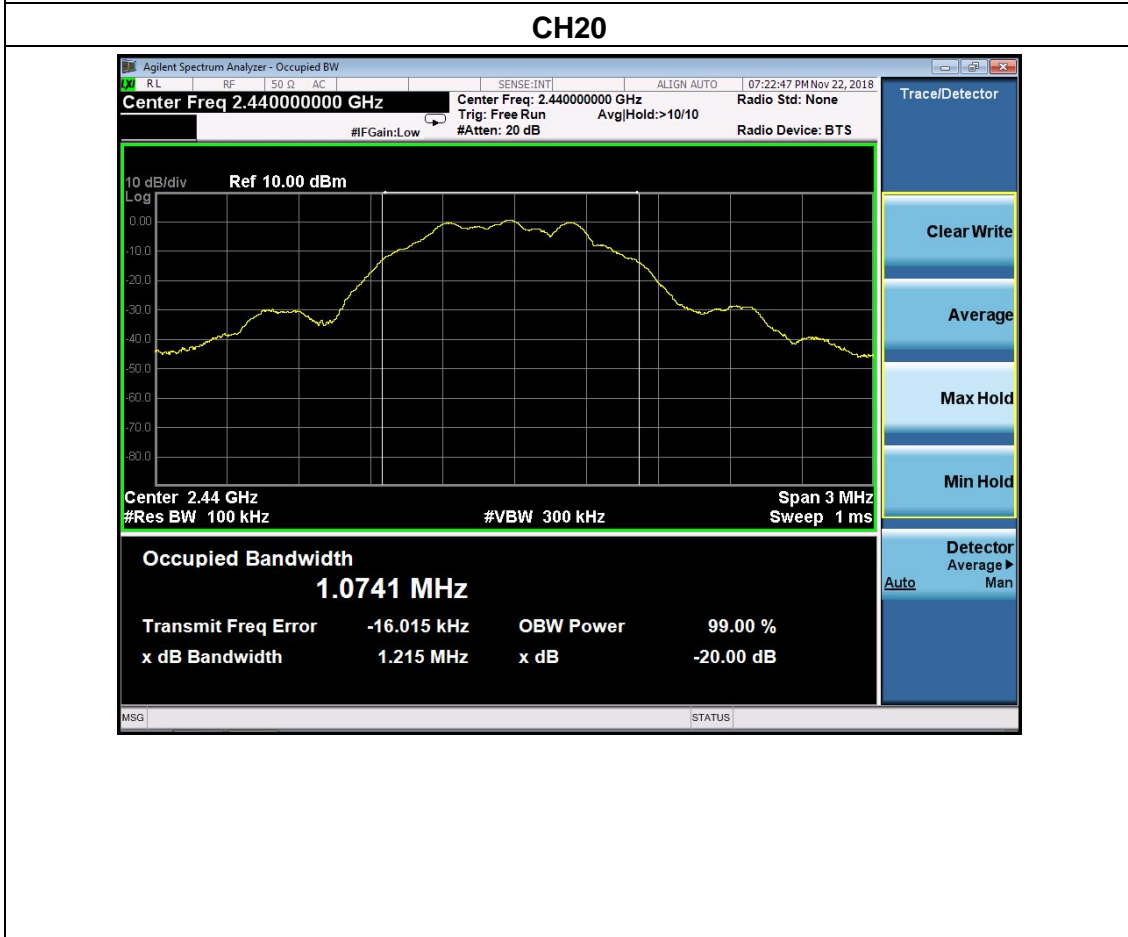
CH20

Agilent Spectrum Analyzer - Occupied BW

RL RF 50 Ω AC SENSE:INT ALIGN AUTO 07:22:47 PM Nov 22, 2018

Center Freq 2.440000000 GHz

#IFGain:Low

Center Freq: 2.440000000 GHz
Trig: Free Run Avg|Hold:>10/10
#Atten: 20 dB

Radio Std: None

Radio Device: BTS

Trace/Detector

10 dB/div Ref 10.00 dBm
Log

0.00
-10.0
-20.0
-30.0
-40.0
-50.0
-60.0
-70.0
-80.0

Center 2.44 GHz
#Res BW 100 kHz

#VBW 300 kHz

Span 3 MHz
Sweep 1 ms

Clear Write

Average

Max Hold

Min Hold

Detector
Average ▶
Auto Man

Occupied Bandwidth
1.0741 MHz

| Transmit Freq Error | -16.015 kHz | OBW Power | 99.00 % |
|---|---|---|---|
| x dB Bandwidth | 1.215 MHz | x dB | -20.00 dB |

MSG STATUS